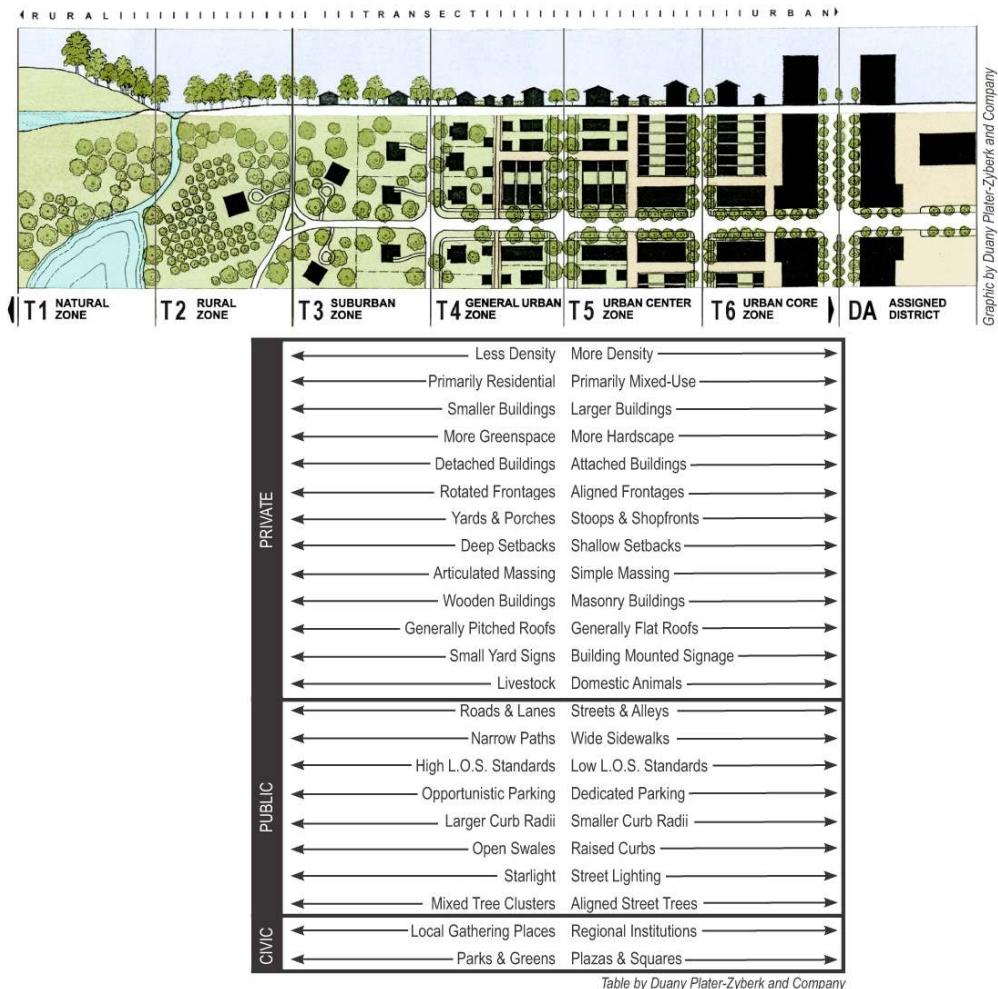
R U R A L | | | | | | | | | | | | | | | | T R A N S E C T | | | | | | | | | | | | | | U R B A N

T1 NATURAL ZONE
T2 RURAL ZONE
T3 SUBURBAN ZONE
T4 GENERAL URBAN ZONE
T5 URBAN CENTER ZONE
T6 URBAN CORE ZONE
DA ASSIGNED DISTRICT

Graphic by Duany Plater-Zyberk and Company

| | | |
|---|---|---|
| PRIVATE | Less Density | More Density |
| | Primarily Residential | Primarily Mixed-Use |
| | Smaller Buildings | Larger Buildings |
| | More Greenspace | More Hardscape |
| | Detached Buildings | Attached Buildings |
| | Rotated Frontages | Aligned Frontages |
| | Yards & Porches | Stoops & Shopfronts |
| | Deep Setbacks | Shallow Setbacks |
| | Articulated Massing | Simple Massing |
| | Wooden Buildings | Masonry Buildings |
| | Generally Pitched Roofs | Generally Flat Roofs |
| | Small Yard Signs | Building Mounted Signage |
| | Livestock | Domestic Animals |
| PUBLIC | Roads & Lanes | Streets & Alleys |
| | Narrow Paths | Wide Sidewalks |
| | High L.O.S. Standards | Low L.O.S. Standards |
| | Opportunistic Parking | Dedicated Parking |
| | Larger Curb Radii | Smaller Curb Radii |
| | Open Swales | Raised Curbs |
| | Starlight | Street Lighting |
| | Mixed Tree Clusters | Aligned Street Trees |
| CIVIC | Local Gathering Places | Regional Institutions |
| | Parks & Greens | Plazas & Squares |

Table by Duany Plater-Zyberk and Company